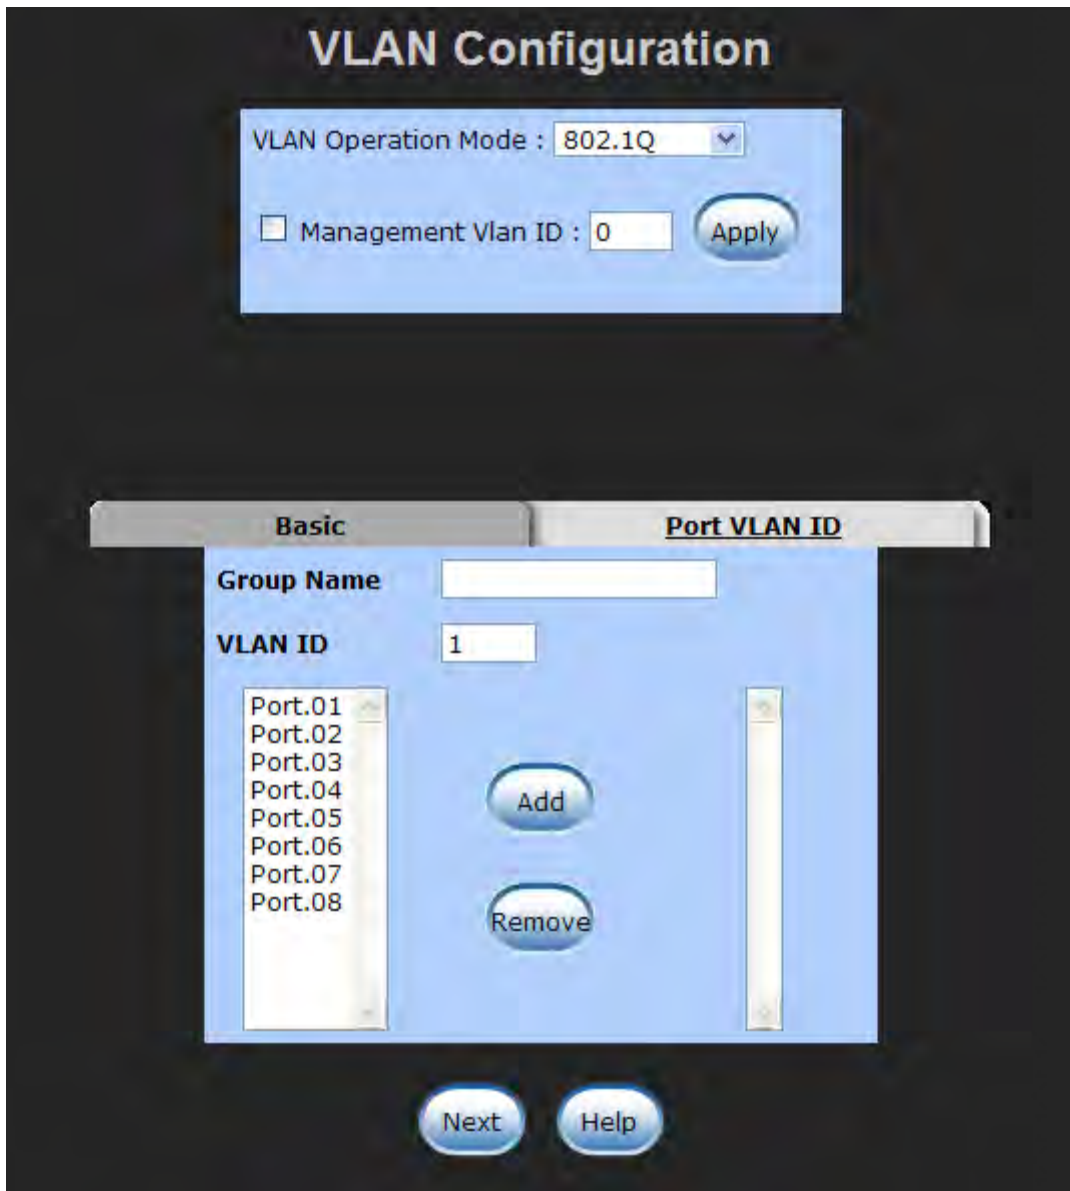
VLAN Configuration

VLAN Operation Mode : 802.1Q

Management Vlan ID : 0 Apply

Basic

Port VLAN ID

Group Name

VLAN ID 1

Port.01
Port.02
Port.03
Port.04
Port.05
Port.06
Port.07
Port.08

Add

Remove

Next Help